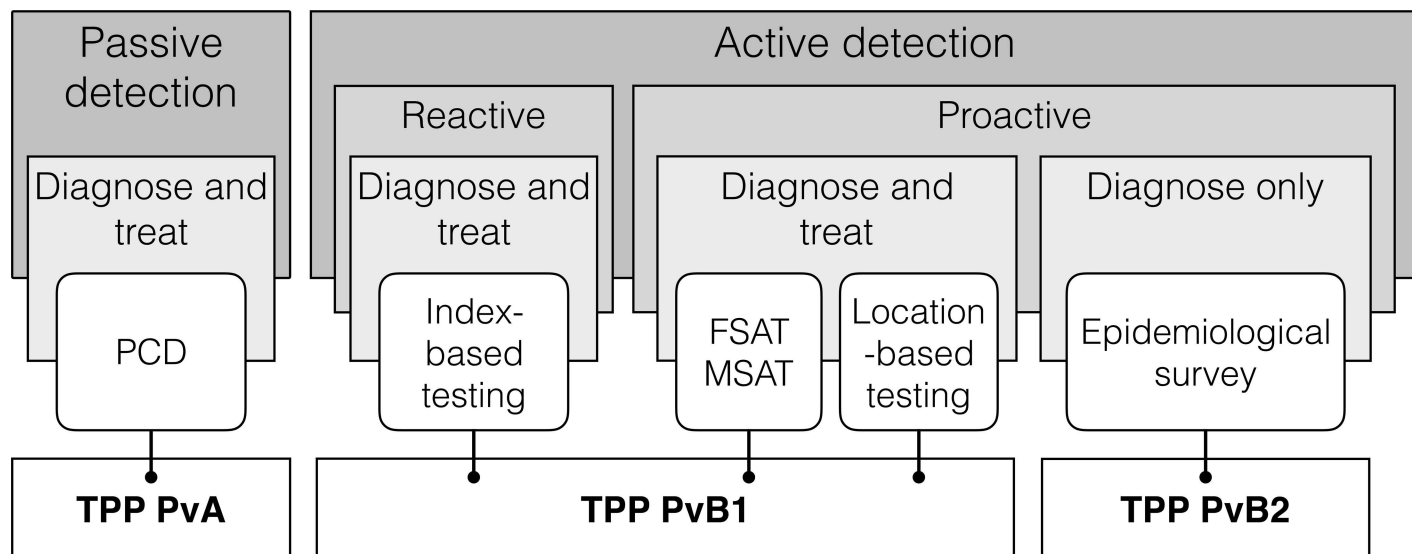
Passive detection

Diagnose and treat

PCD

TPP PvA

Active detection

Reactive

Diagnose and treat

Index-based testing

Proactive

Diagnose and treat

FSAT MSAT

Location-based testing

Diagnose only

Epidemiological survey

TPP PvB1

TPP PvB2